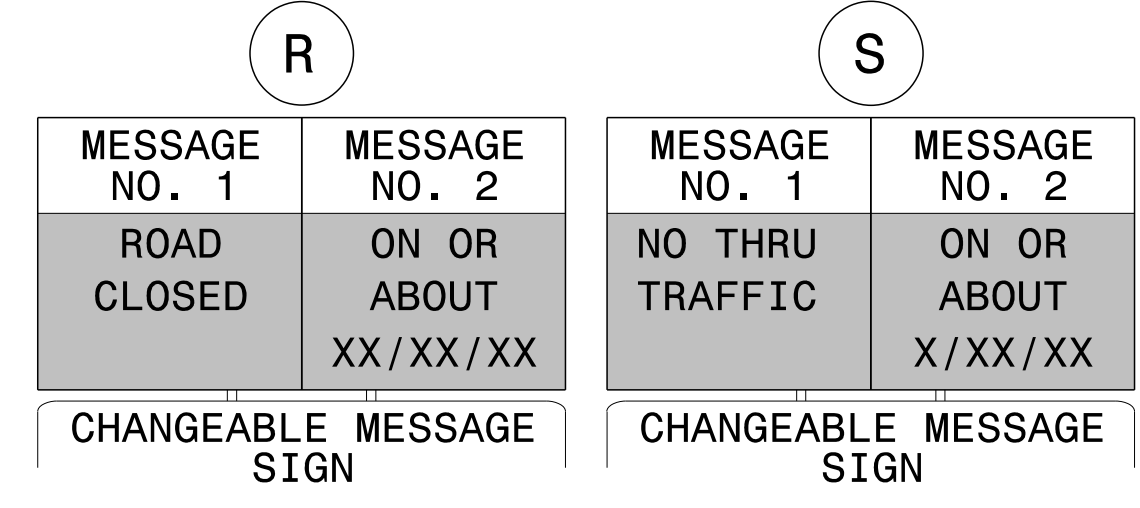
R

| MESSAGE NO. 1 | MESSAGE NO. 2 |
|---|---|
| ROAD CLOSED | ON OR ABOUT XX/XX/XX |

CHANGEABLE MESSAGE SIGN

S

| MESSAGE NO. 1 | MESSAGE NO. 2 |
|---|---|
| NO THRU TRAFFIC | ON OR ABOUT X/XX/XX |

CHANGEABLE MESSAGE SIGN